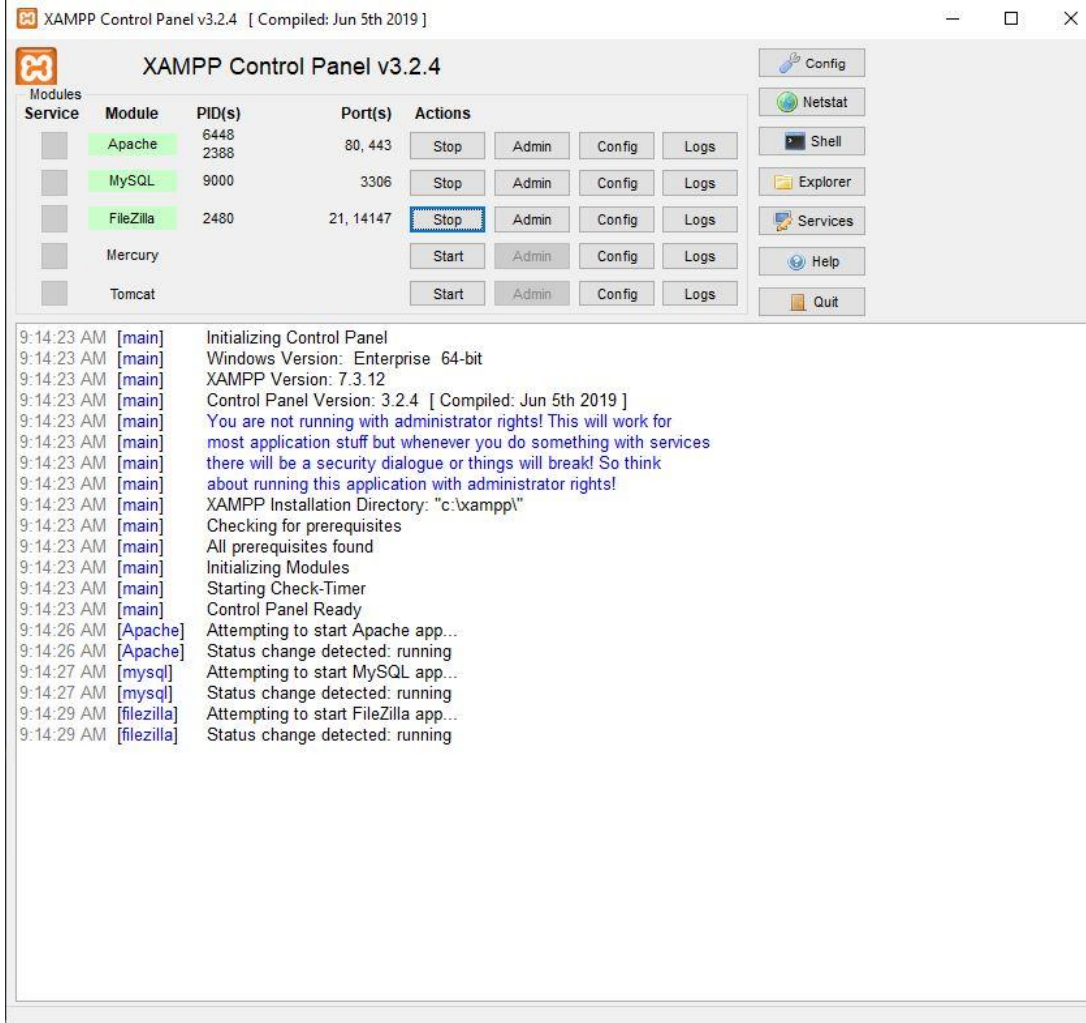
XAMPP Control Panel v3.2.4 [ Compiled: Jun 5th 2019 ]

XAMPP Control Panel v3.2.4

Config
Netstat
Shell
Explorer
Services
Help
Quit

Modules

| Service | Module | PID(s) | Port(s) | Actions | | | |
|---|---|---|---|---|---|---|---|
| | Apache | 6448 2388 | 80, 443 | Stop | Admin | Config | Logs |
| | MySQL | 9000 | 3306 | Stop | Admin | Config | Logs |
| | FileZilla | 2480 | 21, 14147 | Stop | Admin | Config | Logs |
| | Mercury | | | Start | Admin | Config | Logs |
| | Tomcat | | | Start | Admin | Config | Logs |

9:14:23 AM [main] Initializing Control Panel
9:14:23 AM [main] Windows Version: Enterprise 64-bit
9:14:23 AM [main] XAMPP Version: 7.3.12
9:14:23 AM [main] Control Panel Version: 3.2.4 [ Compiled: Jun 5th 2019 ]
9:14:23 AM [main] You are not running with administrator rights! This will work for
9:14:23 AM [main] most application stuff but whenever you do something with services
9:14:23 AM [main] there will be a security dialogue or things will break! So think
9:14:23 AM [main] about running this application with administrator rights!
9:14:23 AM [main] XAMPP Installation Directory: "c:\xampp\"
9:14:23 AM [main] Checking for prerequisites
9:14:23 AM [main] All prerequisites found
9:14:23 AM [main] Initializing Modules
9:14:23 AM [main] Starting Check-Timer
9:14:23 AM [main] Control Panel Ready
9:14:26 AM [Apache] Attempting to start Apache app...
9:14:26 AM [Apache] Status change detected: running
9:14:27 AM [mysql] Attempting to start MySQL app...
9:14:27 AM [mysql] Status change detected: running
9:14:29 AM [filezilla] Attempting to start FileZilla app...
9:14:29 AM [filezilla] Status change detected: running